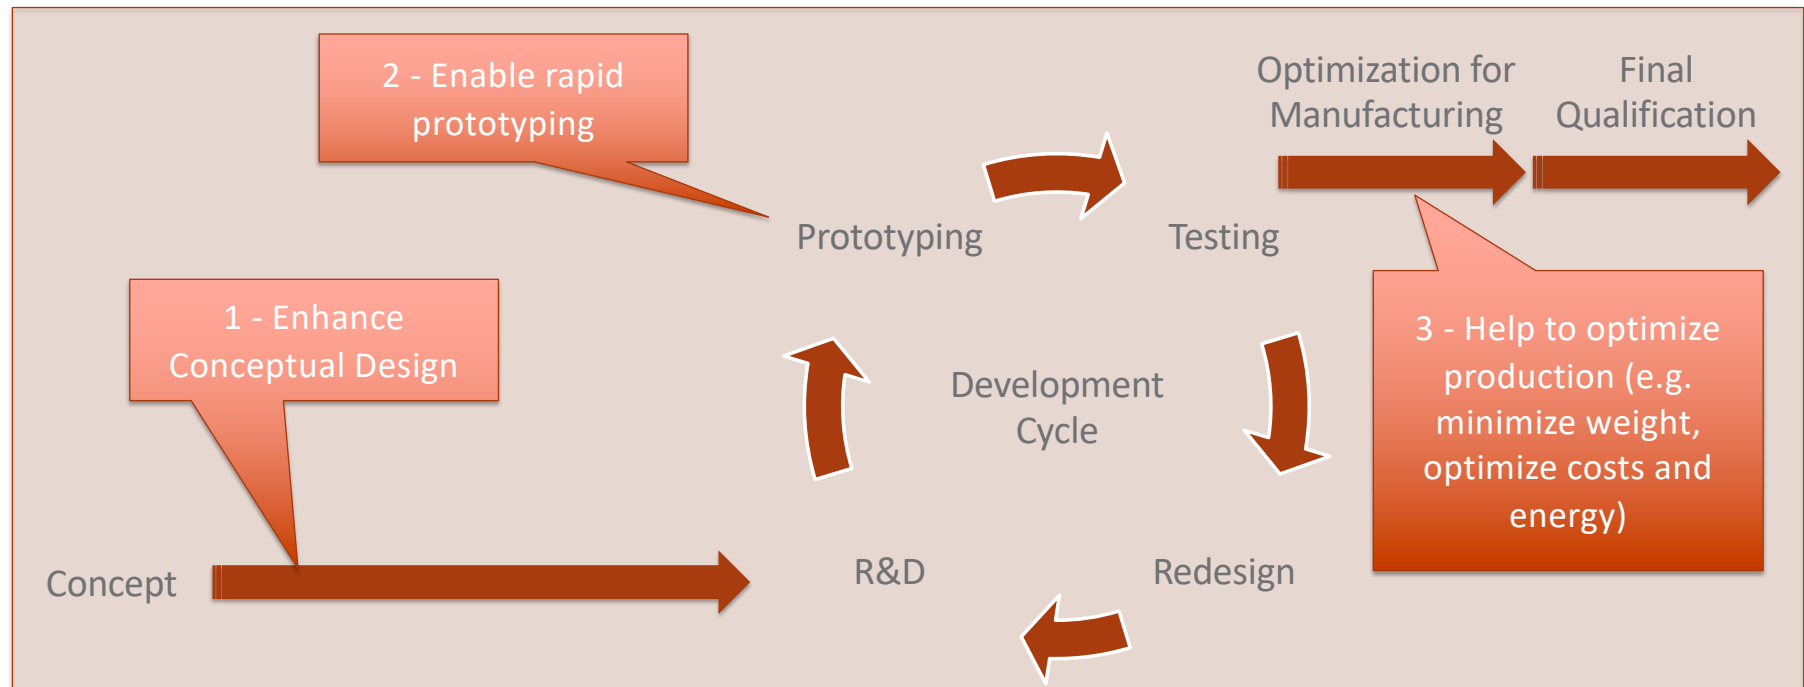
2 - Enable rapid prototyping

Optimization for Manufacturing

Final Qualification

Prototyping

Testing

1 - Enhance Conceptual Design

3 - Help to optimize production (e.g. minimize weight, optimize costs and energy)

Development Cycle

Concept

R&D

Redesign